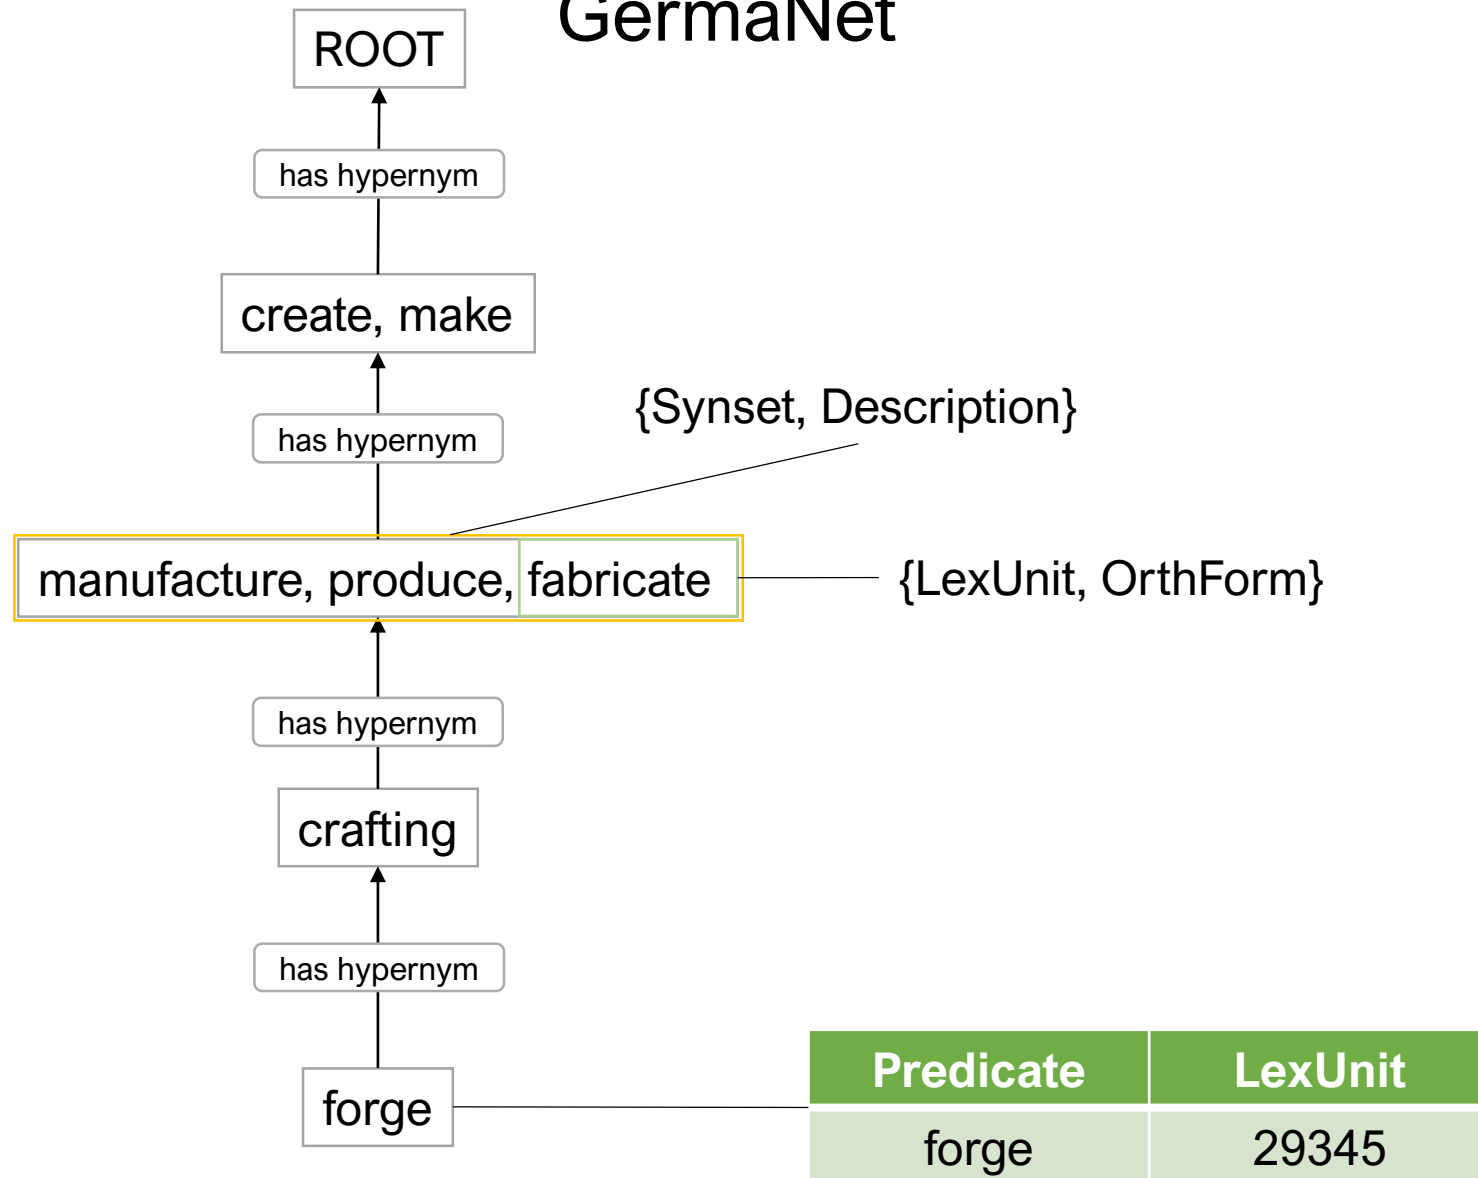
GermaNet

ROOT

has hypernym

create, make

has hypernym

{Synset, Description}

manufacture, produce, fabricate

{LexUnit, OrthForm}

has hypernym

crafting

has hypernym

forge

| Predicate | LexUnit |
|---|---|
| forge | 29345 |